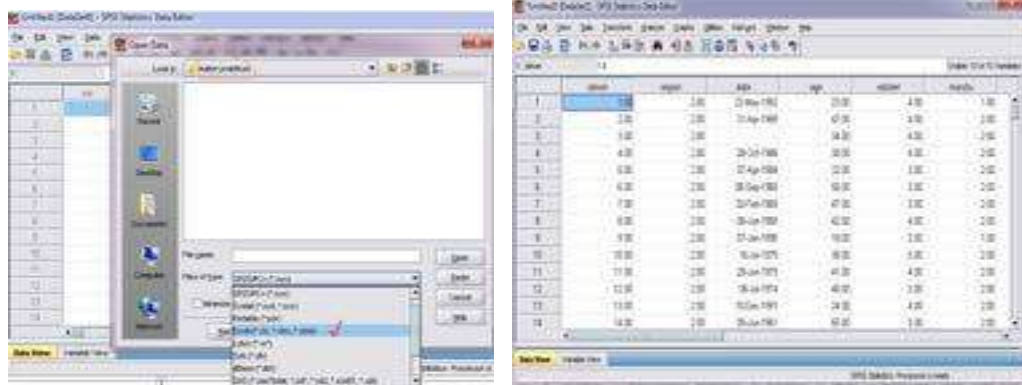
Untitled1 [DataSet0] - SPSS Statistics Data Editor

File Edit View Data

Open Data

Look in: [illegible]

Recent

Desktop

Documents

Computer

Network

File name:

Files of type: SPSS (*.sav)

Open

Paste

Cancel

Help

SPSS (*.sav)

Excel (*.xls, *.xlsx)

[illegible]

Data View Variable View

Untitled2 [DataSet1] - SPSS Statistics Data Editor

File Edit View Data Transform Analyze Graphs Utilities Add-ons Window Help

| | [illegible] | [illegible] | date | age | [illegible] | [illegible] |
|---|---|---|---|---|---|---|
| 1 | 1.00 | 2.00 | 23-May-1962 | 23.00 | 4.00 | 1.00 |
| 2 | 2.00 | 2.00 | 13-Apr-1966 | 47.00 | 4.00 | 2.00 |
| 3 | 3.00 | 2.00 | | 34.00 | 4.00 | 2.00 |
| 4 | 4.00 | 2.00 | 28-Oct-1986 | 30.00 | 4.00 | 2.00 |
| 5 | 5.00 | 2.00 | 07-Apr-1984 | 23.00 | 4.00 | 2.00 |
| 6 | 6.00 | 2.00 | 08-Sep-1960 | 50.00 | 2.00 | 2.00 |
| 7 | 7.00 | 2.00 | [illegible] | 47.00 | 3.00 | 2.00 |
| 8 | 8.00 | 2.00 | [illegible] | 42.00 | 4.00 | 2.00 |
| 9 | 9.00 | 2.00 | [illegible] | 19.00 | 2.00 | 2.00 |
| 10 | 10.00 | 2.00 | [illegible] | 38.00 | 2.00 | 2.00 |
| 11 | 11.00 | 2.00 | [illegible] | 41.00 | 4.00 | 2.00 |
| 12 | 12.00 | 2.00 | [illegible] | 40.00 | 2.00 | 2.00 |
| 13 | 13.00 | 2.00 | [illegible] | 24.00 | 4.00 | 2.00 |
| 14 | 14.00 | 2.00 | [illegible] | 62.00 | 2.00 | 2.00 |

Data View Variable View

SPSS Statistics Processor is ready